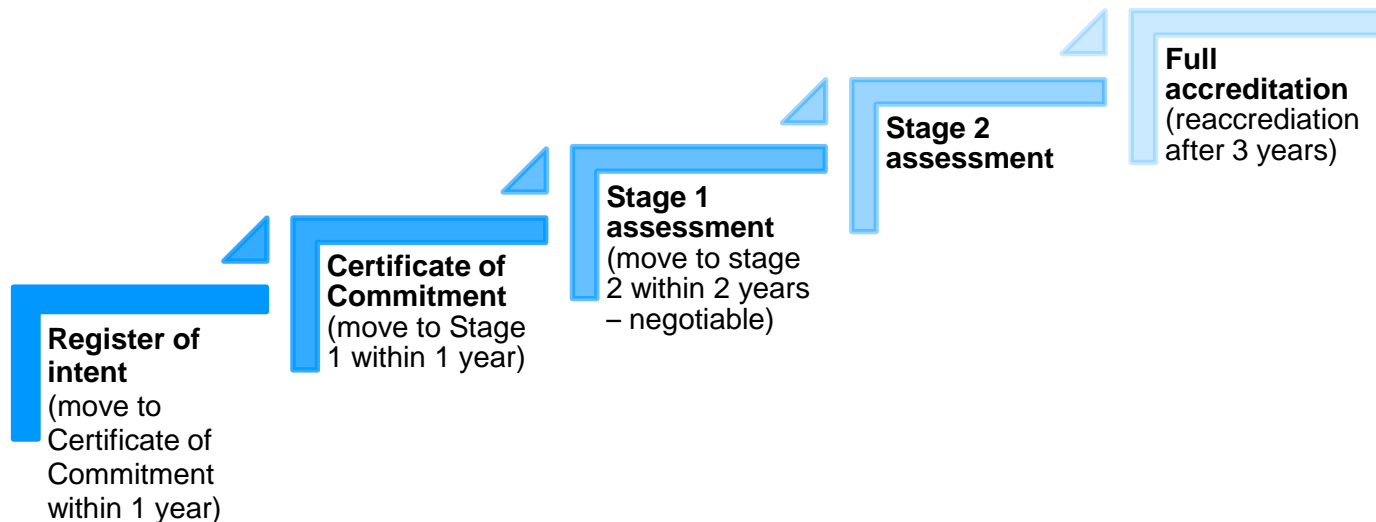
**Register of intent**
(move to Certificate of Commitment within 1 year)

**Certificate of Commitment**
(move to Stage 1 within 1 year)

**Stage 1 assessment**
(move to stage 2 within 2 years – negotiable)

**Stage 2 assessment**

**Full accreditation**
(reaccrediation after 3 years)